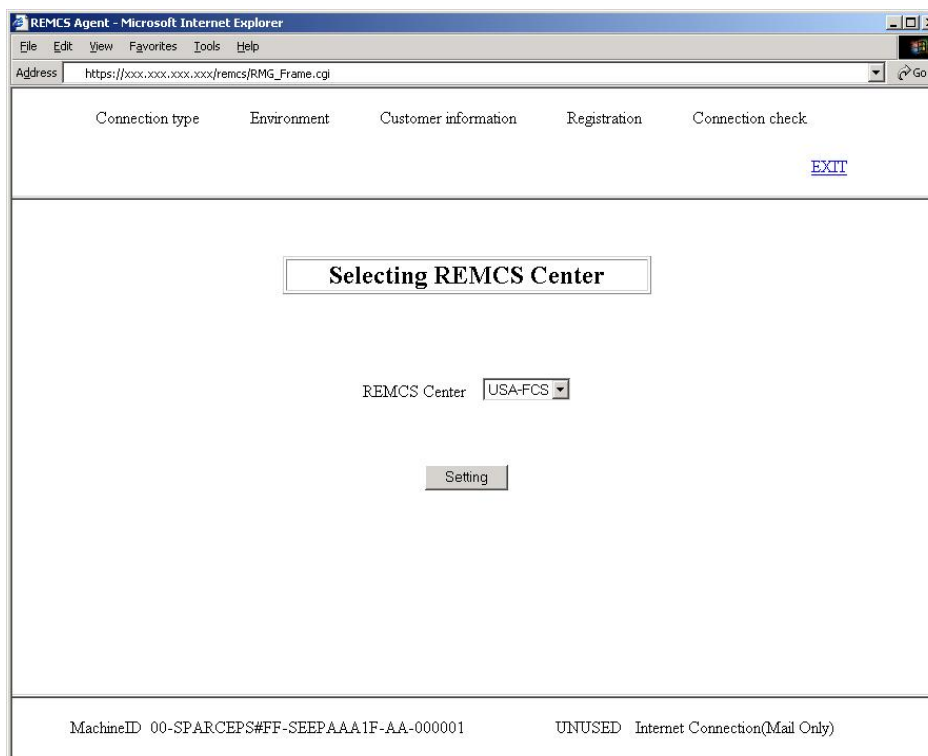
REMCS Agent - Microsoft Internet Explorer

File Edit View Favorites Tools Help

Address https://xxx.xxx.xxx.xxx/remcs/RMG_Frame.cgi

Go

Connection type Environment Customer information Registration Connection check

EXIT

Selecting REMCS Center

REMCS Center USA-FCS

Setting

MachineID 00-SPARCEPS#FF-SEEPAAA1F-AA-000001 UNUSED Internet Connection(Mail Only)